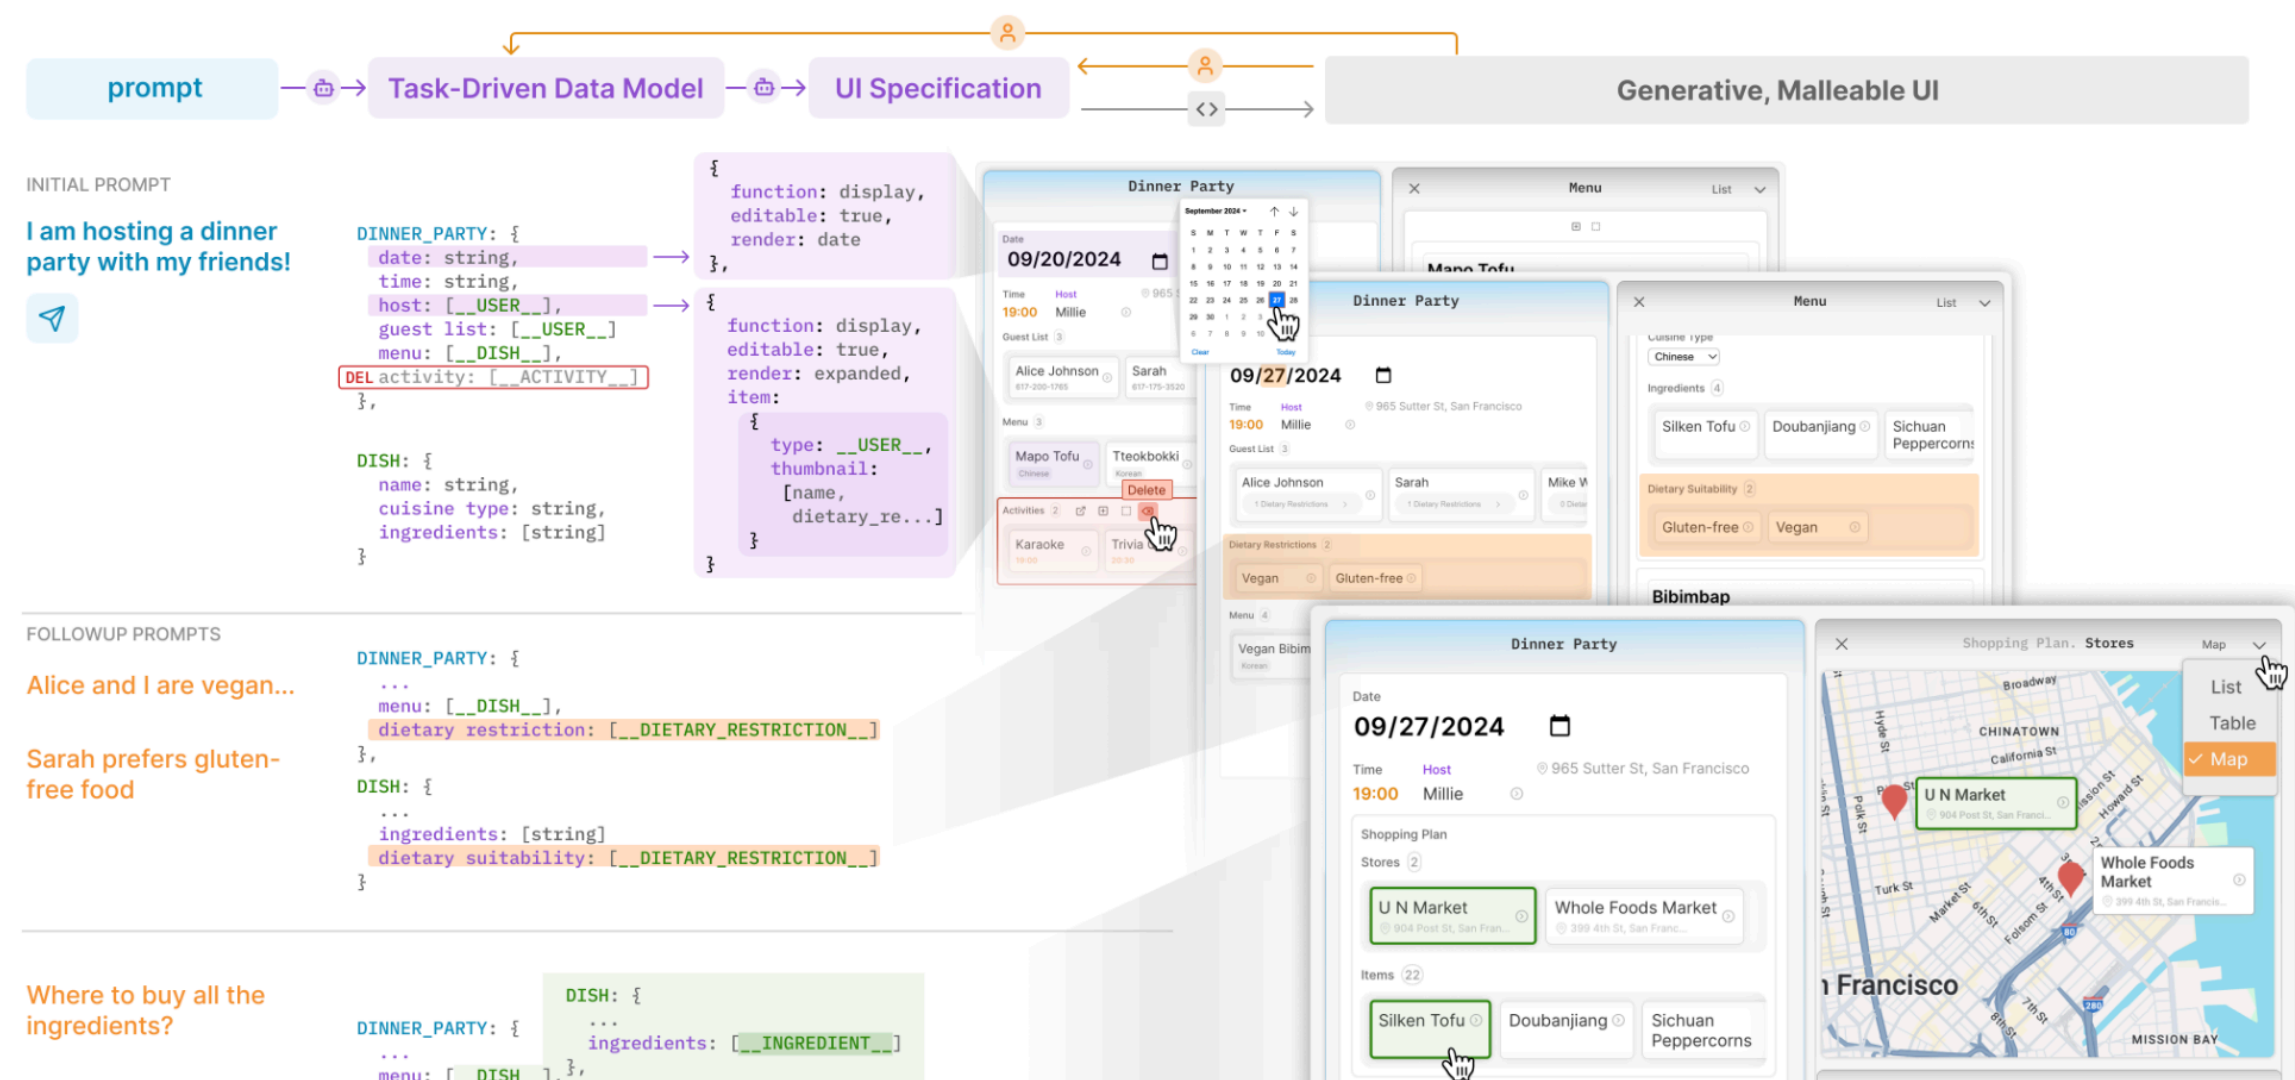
prompt → Task-Driven Data Model → UI Specification → Generative, Malleable UI

INITIAL PROMPT

I am hosting a dinner party with my friends!

DINNER_PARTY: {
date: string,
time: string,
host: [__USER__],
guest list: [__USER__]
menu: [__DISH__],
DEL activity: [__ACTIVITY__]
},

DISH: {
name: string,
cuisine type: string,
ingredients: [string]
}

{
function: display,
editable: true,
render: date
},

{
function: display,
editable: true,
render: expanded,
item:
{
type: __USER__,
thumbnail:
[name,
dietary_re...]
}
}

Dinner Party
Date
09/20/2024
Time 19:00 Host Millie 965
Guest List 3
Alice Johnson 617-200-1765
Sarah 617-175-3520
Menu 3
Mapo Tofu Chinese
Tteokbokki Korean
Delete
Activities 2
Karaoke
Trivia

September 2024
S M T W T F S
Clear Today

Menu List
Mapo Tofu

Dinner Party
09/27/2024
Time 19:00 Host Millie 965 Sutter St, San Francisco
Guest List 3
Alice Johnson 1 Dietary Restrictions
Sarah 1 Dietary Restrictions
Mike W
Dietary Restrictions 2
Vegan Gluten-free
Menu 4
Vegan Bibim Korean

Menu List
Cuisine Type
Chinese
Ingredients 4
Silken Tofu Doubanjiang Sichuan Peppercorns
Dietary Suitability 2
Gluten-free Vegan
Bibimbap

FOLLOWUP PROMPTS

Alice and I are vegan...

Sarah prefers gluten-free food

DINNER_PARTY: {
...
menu: [__DISH__],
dietary restriction: [__DIETARY_RESTRICTION__]
},
DISH: {
...
ingredients: [string]
dietary suitability: [__DIETARY_RESTRICTION__]
}

Where to buy all the ingredients?

DINNER_PARTY: {
...
menu: [__DISH__],

DISH: {
...
ingredients: [__INGREDIENT__]
},

Dinner Party
Date
09/27/2024
Time 19:00 Host Millie 965 Sutter St, San Francisco
Shopping Plan
Stores 2
U N Market 904 Post St, San Fran...
Whole Foods Market 399 4th St, San Franc...
Items 22
Silken Tofu Doubanjiang Sichuan Peppercorns

Shopping Plan. Stores Map
List
Table
Map
Broadway
CHINATOWN
California St
Hyde St
Polk St
U N Market 904 Post St, San Franci...
Whole Foods Market 399 4th St, San Francis...
Turk St
Market St
6th St
4th St
Folsom St
7th St
8th St
Howard St
Mission St
Francisco
MISSION BAY